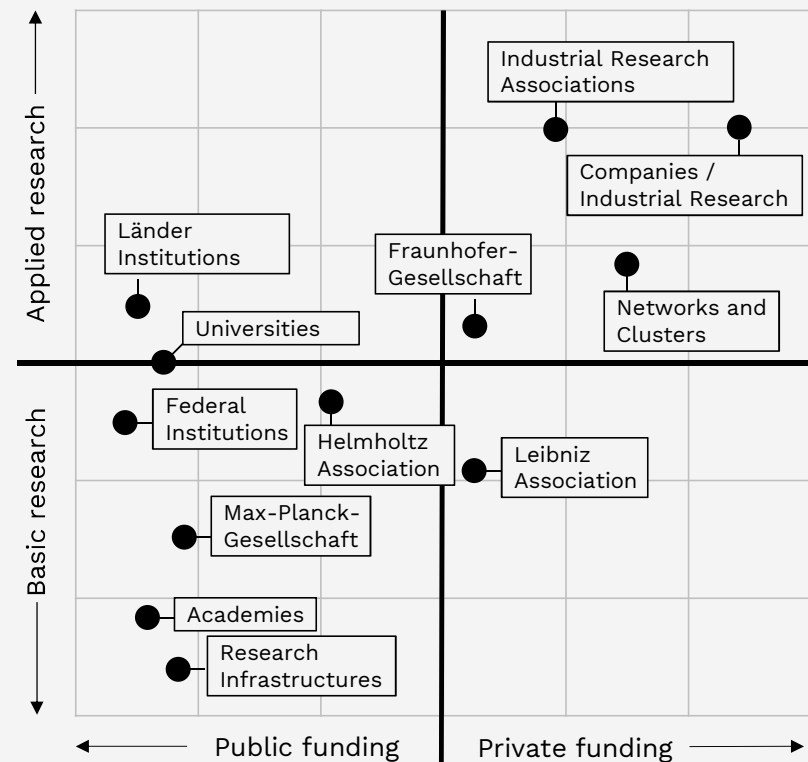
Applied research

Basic research

Industrial Research Associations

Companies / Industrial Research

Länder Institutions

Fraunhofer-Gesellschaft

Networks and Clusters

Universities

Federal Institutions

Helmholtz Association

Leibniz Association

Max-Planck-Gesellschaft

Academies

Research Infrastructures

Public funding

Private funding